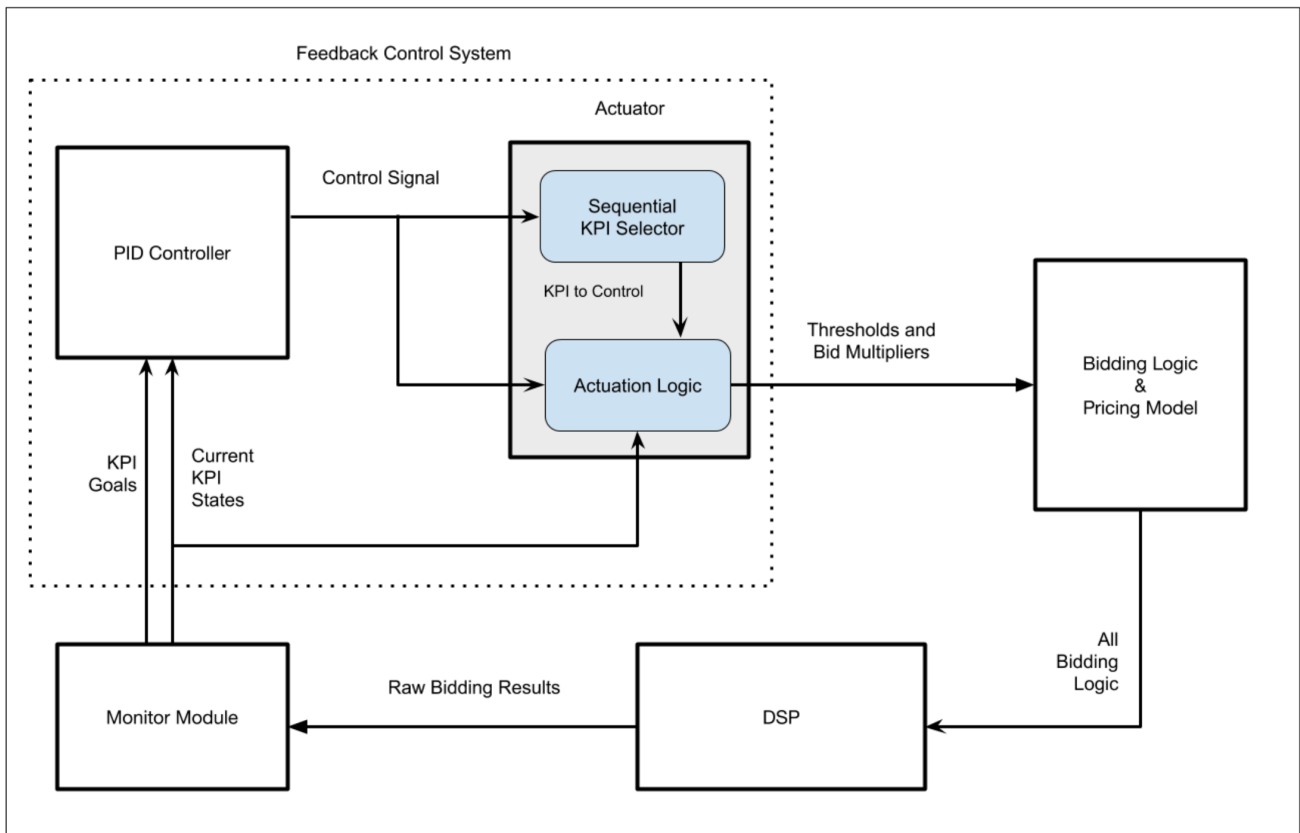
Feedback Control System

Actuator

Control Signal

PID Controller

Sequential KPI Selector

KPI to Control

Thresholds and Bid Multipliers

Actuation Logic

Bidding Logic & Pricing Model

KPI Goals

Current KPI States

All Bidding Logic

Raw Bidding Results

Monitor Module

DSP